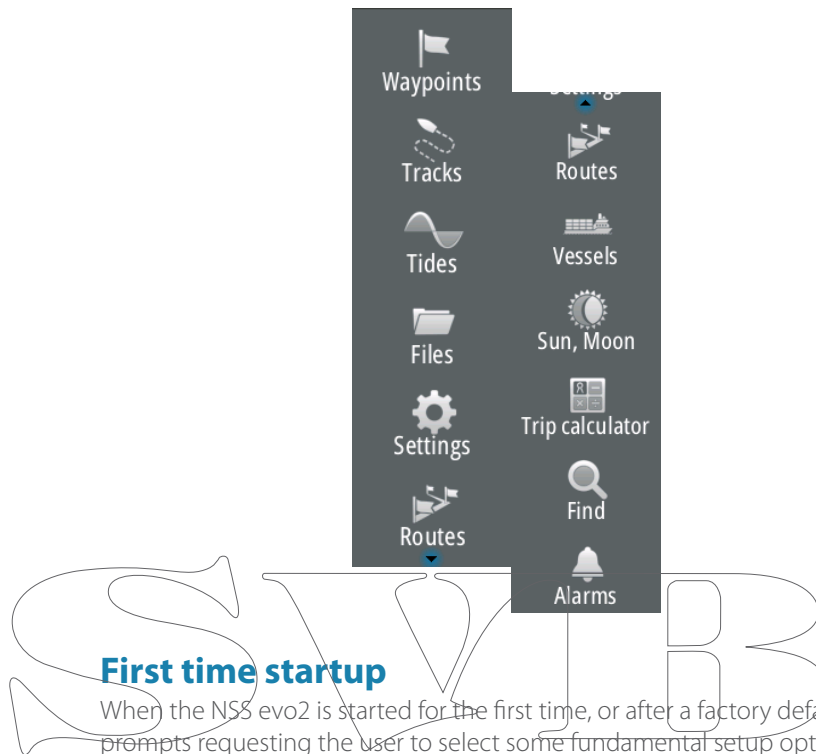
Waypoints
Tracks
Tides
Files
Settings
Routes

Settings
Routes
Vessels
Sun, Moon
Trip calculator
Find
Alarms

SVB

First time startup

When the NSS evo2 is started for the first time, or after a factory defa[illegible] prompts requesting the user to select some fundamental setup opt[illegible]